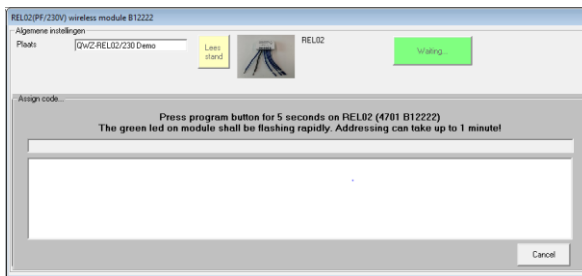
REL02(PF/230V) wireless module B12222

Algemene instellingen

Plaats QWZ-REL02/230 Demo

Lees stand

REL02

Waiting...

Assign code...

Press program button for 5 seconds on REL02 (4701 B12222)
The green led on module shall be flashing rapidly. Addressing can take up to 1 minute!

Cancel